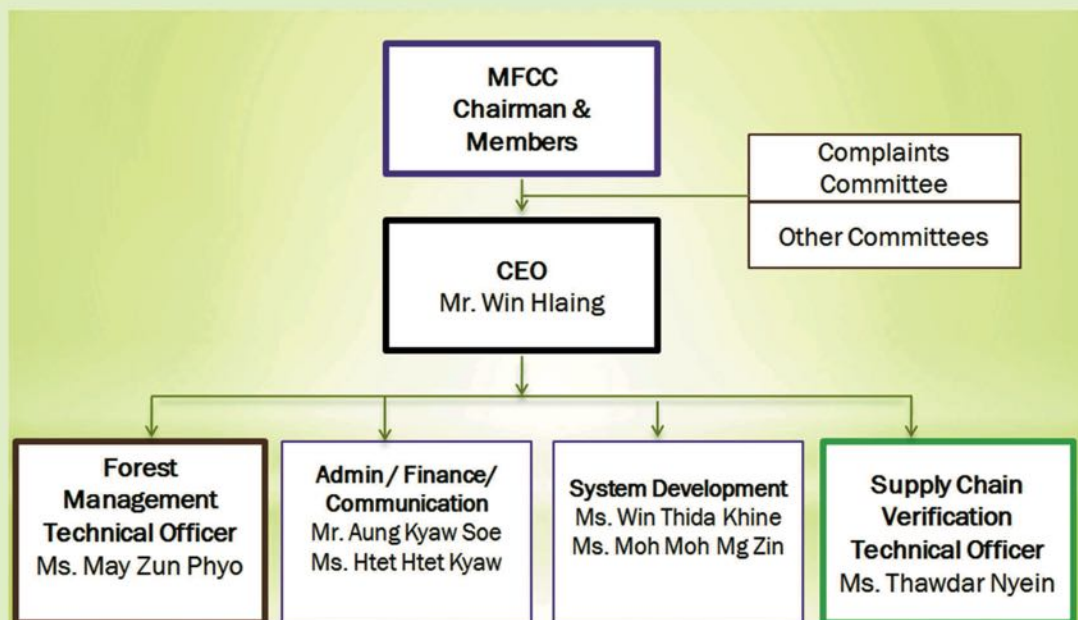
MFCC
Chairman &
Members

Complaints
Committee

Other Committees

CEO
Mr. Win Hlaing

Forest
Management
Technical Officer
Ms. May Zun Phyo

Admin / Finance/
Communication
Mr. Aung Kyaw Soe
Ms. Htet Htet Kyaw

System Development
Ms. Win Thida Khine
Ms. Moh Moh Mg Zin

Supply Chain
Verification
Technical Officer
Ms. Thawdar Nyein